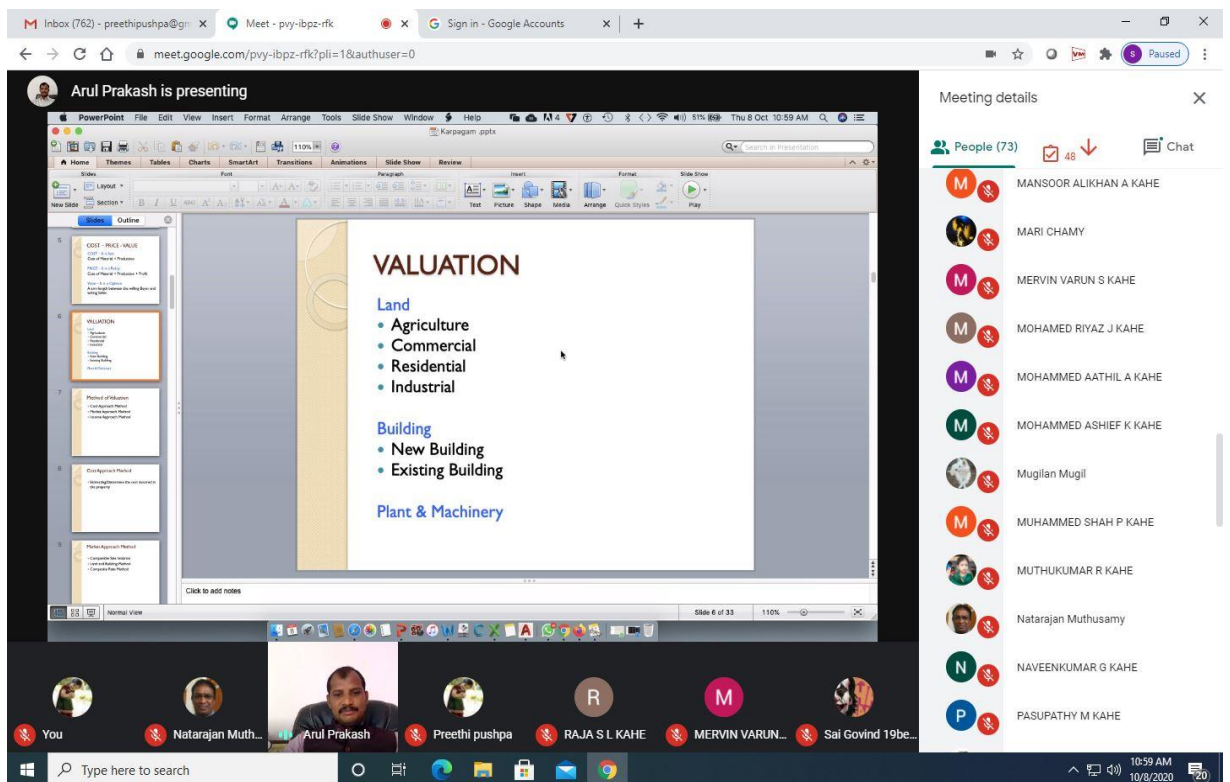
M Inbox (762) - preethipushpa@gm × Meet - pvy-ibpz-rfk × Sign in - Google Accounts × +

meet.google.com/pvy-ibpz-rfk?pli=1&authuser=0

Paused

Arul Prakash is presenting

PowerPoint File Edit View Insert Format Arrange Tools Slide Show Window Help Thu 8 Oct 10:59 AM

Karpagam.pptx

Home Themes Tables Charts SmartArt Transitions Animations Slide Show Review

New Slide Layout Section Text Picture Shape Media Arrange Quick Styles Play

Slides Outline

COST – PRICE – VALUE

VALUATION

Method of Valuation

Cost Approach Method

Market Approach Method

VALUATION

Land
• Agriculture
• Commercial
• Residential
• Industrial

Building
• New Building
• Existing Building

Plant & Machinery

Click to add notes

Normal View Slide 6 of 33 110%

Meeting details

People (73) 48 Chat

MANSOOR ALIKHAN A KAHE
MARI CHAMY
MERVIN VARUN S KAHE
MOHAMED RIYAZ J KAHE
MOHAMMED AATHIL A KAHE
MOHAMMED ASHIEF K KAHE
Mugilan Mugil
MUHAMMED SHAH P KAHE
MUTHUKUMAR R KAHE
Natarajan Muthusamy
NAVEENKUMAR G KAHE
PASUPATHY M KAHE

You Natarajan Muth... Arul Prakash Preethi pushpa RAJA S L KAHE MERVIN VARUN... Sai Govind 19be...

Type here to search

10:59 AM 10/8/2020 20